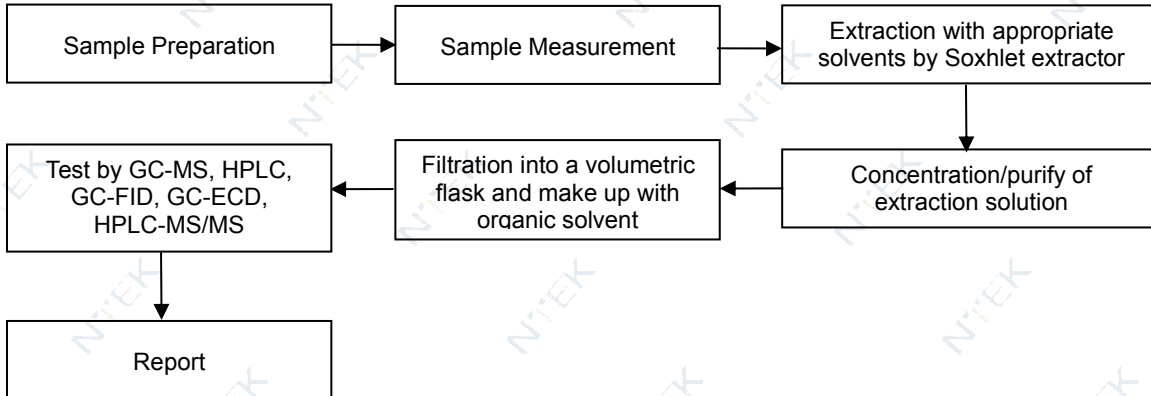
Sample Preparation

Sample Measurement

Extraction with appropriate solvents by Soxhlet extractor

Concentration/purify of extraction solution

Filtration into a volumetric flask and make up with organic solvent

Test by GC-MS, HPLC, GC-FID, GC-ECD, HPLC-MS/MS

Report